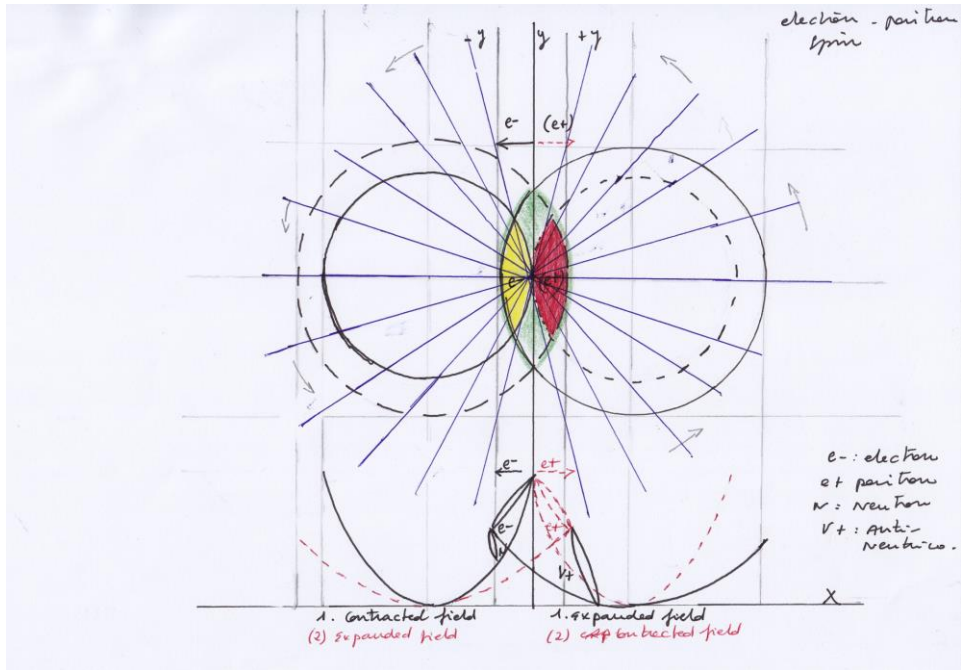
electron - positron spin

-y

y

+y

e-

(e+)

e-

(e+)

e-

e+

e-

ν

e+

ν+

e- : electron

e+ positron

ν : neutron

ν+ : Anti-neutrino.

X

1. Contracted field

(2) Expanded field

1. Expanded field

(2) Contracted field